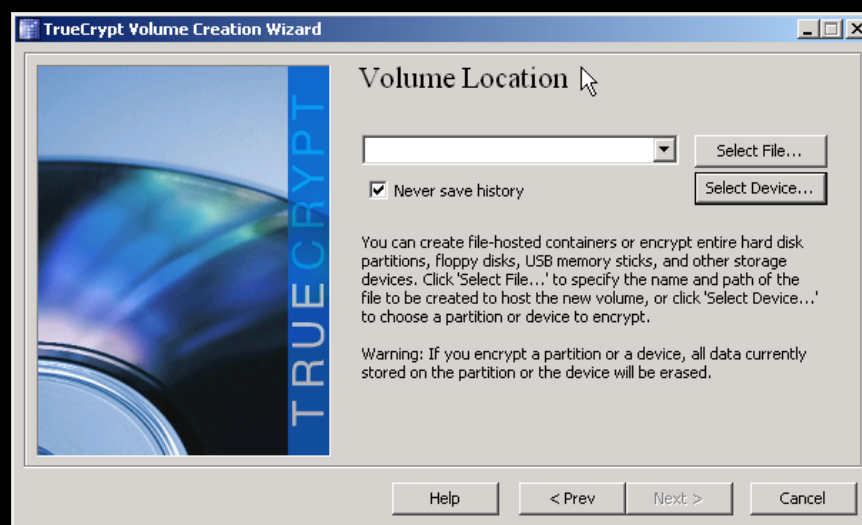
TrueCrypt Volume Creation Wizard

TRUECRYPT

Volume Location

Select File...

Never save history

Select Device...

You can create file-hosted containers or encrypt entire hard disk partitions, floppy disks, USB memory sticks, and other storage devices. Click 'Select File...' to specify the name and path of the file to be created to host the new volume, or click 'Select Device...' to choose a partition or device to encrypt.

Warning: If you encrypt a partition or a device, all data currently stored on the partition or the device will be erased.

Help

< Prev

Next >

Cancel